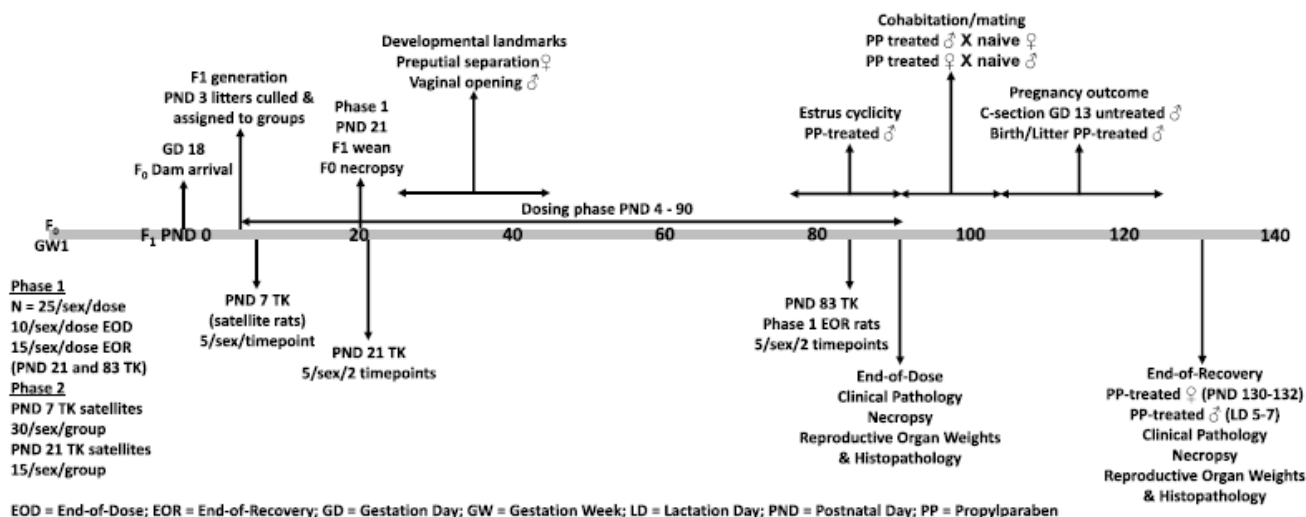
Developmental landmarks
Preputial separation♀
Vaginal opening ♂

Cohabitation/mating
PP treated ♂ X naive ♀
PP treated ♀ X naive ♂

F1 generation
PND 3 litters culled & assigned to groups

Phase 1
PND 21
F1 wean
F0 necropsy

GD 18
$F_0$ Dam arrival

Estrus cyclicity
PP-treated ♂

Pregnancy outcome
C-section GD 13 untreated ♂
Birth/Litter PP-treated ♂

Dosing phase PND 4 - 90

$F_0$
GW1

$F_1$ PND 0 20 40 60 80 100 120 140

Phase 1
N = 25/sex/dose
10/sex/dose EOD
15/sex/dose EOR
(PND 21 and 83 TK)
Phase 2
PND 7 TK satellites
30/sex/group
PND 21 TK satellites
15/sex/group

PND 7 TK
(satellite rats)
5/sex/timepoint

PND 21 TK
5/sex/2 timepoints

PND 83 TK
Phase 1 EOR rats
5/sex/2 timepoints

End-of-Dose
Clinical Pathology
Necropsy
Reproductive Organ Weights
& Histopathology

End-of-Recovery
PP-treated ♀ (PND 130-132)
PP-treated ♂ (LD 5-7)
Clinical Pathology
Necropsy
Reproductive Organ Weights
& Histopathology

EOD = End-of-Dose; EOR = End-of-Recovery; GD = Gestation Day; GW = Gestation Week; LD = Lactation Day; PND = Postnatal Day; PP = Propylparaben